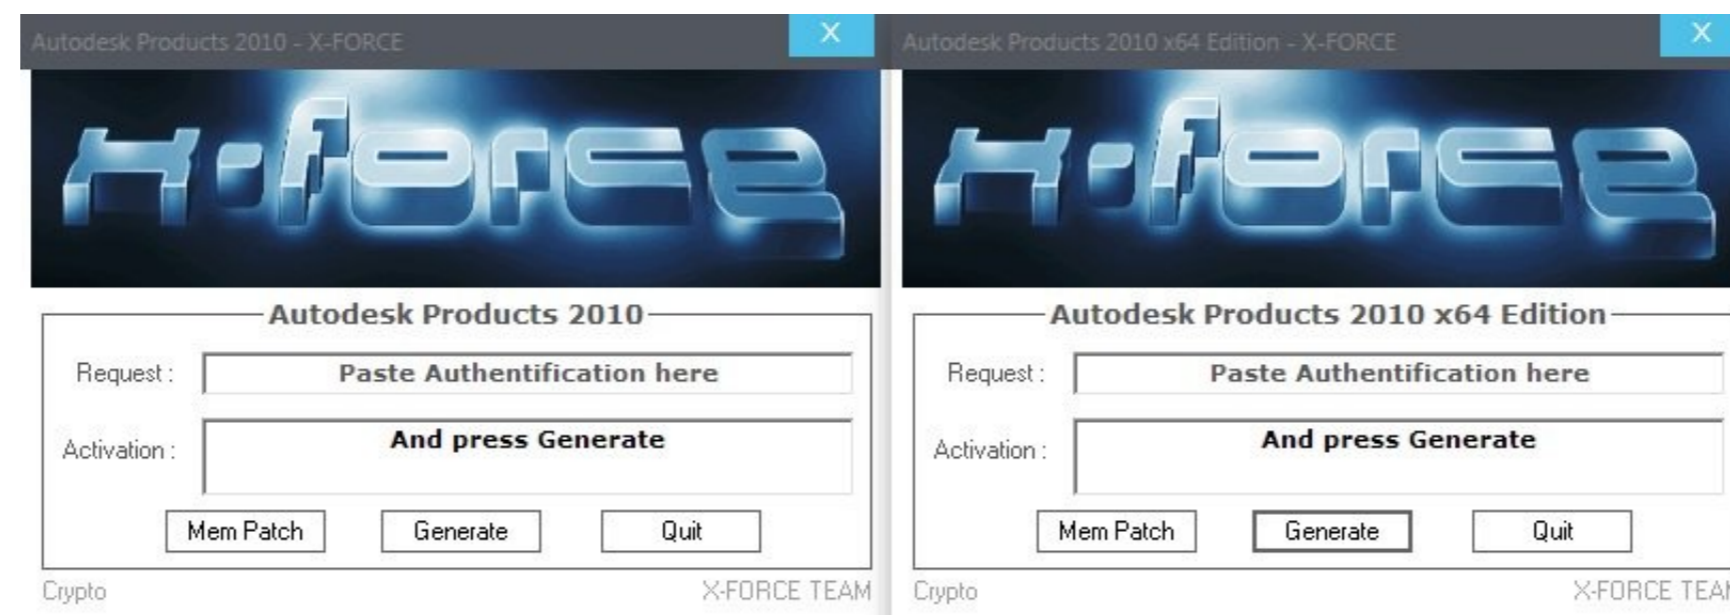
Autodesk Products 2010 - X-FORCE

X

X-FORCE

Autodesk Products 2010

Request : Paste Authentification here

Activation : And press Generate

Mem Patch Generate Quit

Crypto X-FORCE TEAM

Autodesk Products 2010 x64 Edition - X-FORCE

X

X-FORCE

Autodesk Products 2010 x64 Edition

Request : Paste Authentification here

Activation : And press Generate

Mem Patch Generate Quit

Crypto X-FORCE TEA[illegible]